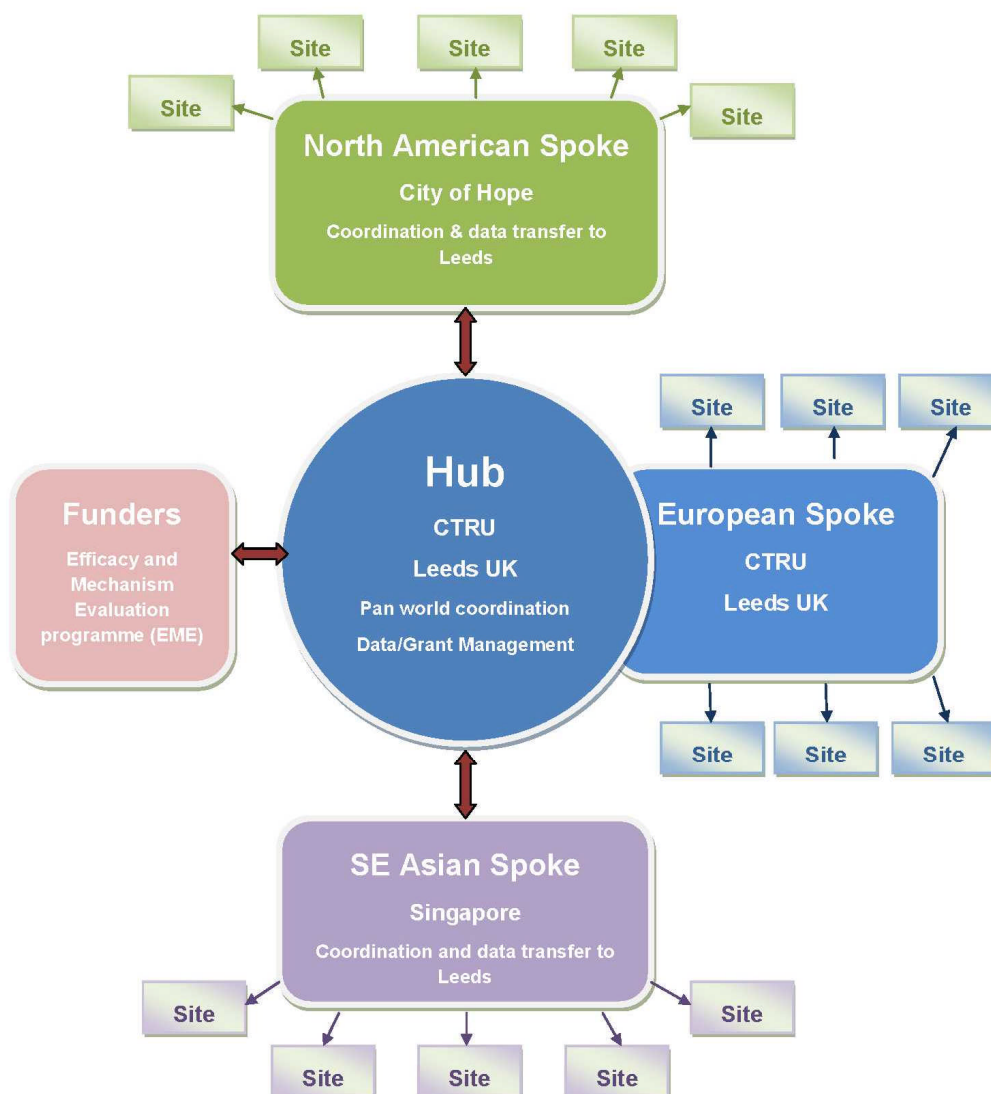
Site

Site

Site

Site

Site

North American Spoke

City of Hope

Coordination & data transfer to Leeds

Site

Site

Site

Funders

Efficacy and Mechanism Evaluation programme (EME)

Hub

CTRU

Leeds UK

Pan world coordination

Data/Grant Management

European Spoke

CTRU

Leeds UK

Site

Site

Site

SE Asian Spoke

Singapore

Coordination and data transfer to Leeds

Site

Site

Site

Site

Site